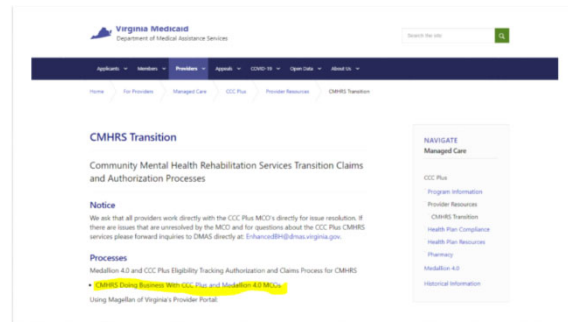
Virginia Medicaid
Department of Medical Assistance Services

Search the site

Applicants Members Providers Appeals COVID-19 Open Data About Us

Home For Providers Managed Care CCC Plus Provider Resources CMHRS Transition

CMHRS Transition

Community Mental Health Rehabilitation Services Transition Claims and Authorization Processes

Notice

We ask that all providers work directly with the CCC Plus MCO's directly for issue resolution. If there are issues that are unresolved by the MCO and for questions about the CCC Plus CMHRS services please forward inquiries to DMAS directly at: EnhancedBH@dmas.virginia.gov.

Processes

Medallion 4.0 and CCC Plus Eligibility Tracking Authorization and Claims Process for CMHRS

• CMHRS Doing Business With CCC Plus and Medallion 4.0 MCOs

Using Magellan of Virginia's Provider Portal:

NAVIGATE
Managed Care

CCC Plus
Program Information
Provider Resources
CMHRS Transition
Health Plan Compliance
Health Plan Resources
Pharmacy
Medallion 4.0
Historical Information